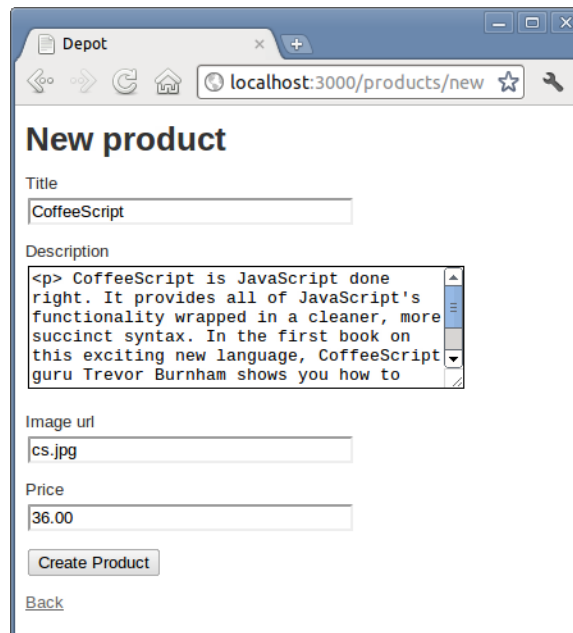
Depot

localhost:3000/products/new

New product

Title

CoffeeScript

Description

<p> CoffeeScript is JavaScript done right. It provides all of JavaScript's functionality wrapped in a cleaner, more succinct syntax. In the first book on this exciting new language, CoffeeScript guru Trevor Burnham shows you how to

Image url

cs.jpg

Price

36.00

Create Product

Back